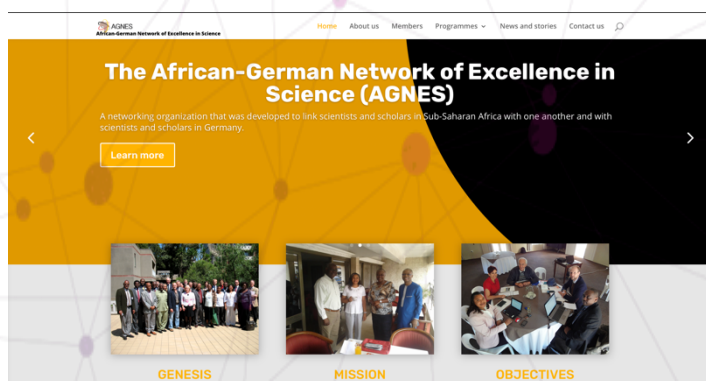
AGNES
African-German Network of Excellence in Science

Home About us Members Programmes News and stories Contact us

The African-German Network of Excellence in Science (AGNES)

A networking organization that was developed to link scientists and scholars in Sub-Saharan Africa with one another and with scientists and scholars in Germany.

Learn more

GENESIS

MISSION

OBJECTIVES